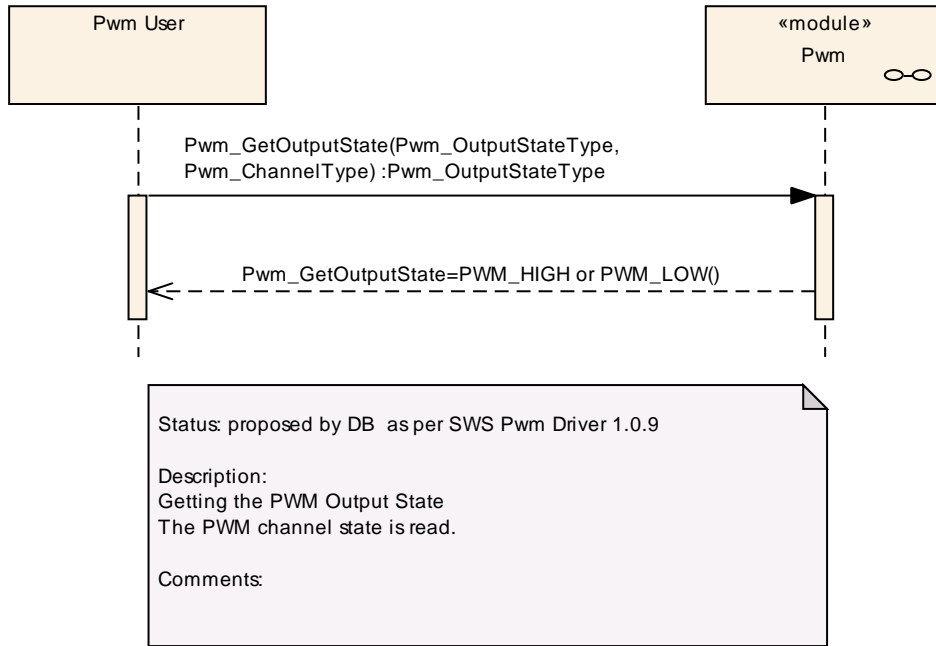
Pwm User

«module»
Pwm

Pwm_GetOutputState(Pwm_OutputStateType, Pwm_ChannelType) :Pwm_OutputStateType

Pwm_GetOutputState=PWM_HIGH or PWM_LOW()

Status: proposed by DB as per SWS Pwm Driver 1.0.9

Description:
Getting the PWM Output State
The PWM channel state is read.

Comments: